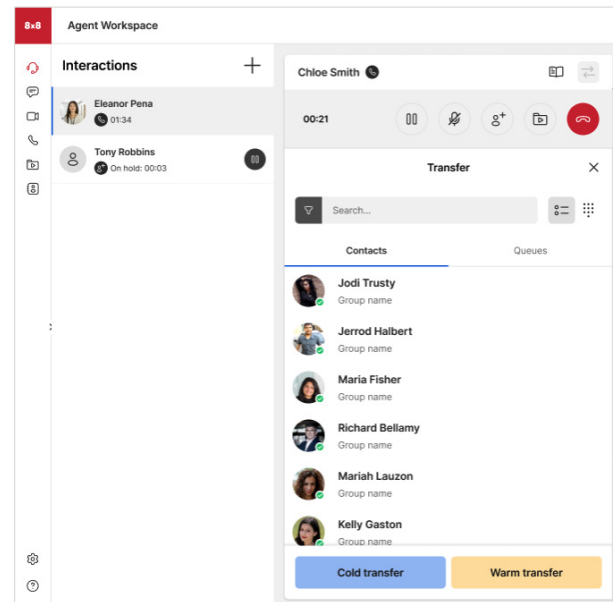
8x8

Agent Workspace

Interactions

Eleanor Pena
01:34

Tony Robbins
On hold: 00:03

Chloe Smith

00:21

Transfer

Search...

Contacts

Queues

Jodi Trusty
Group name

Jerrod Halbert
Group name

Maria Fisher
Group name

Richard Bellamy
Group name

Mariah Lauzon
Group name

Kelly Gaston
Group name

Cold transfer

Warm transfer